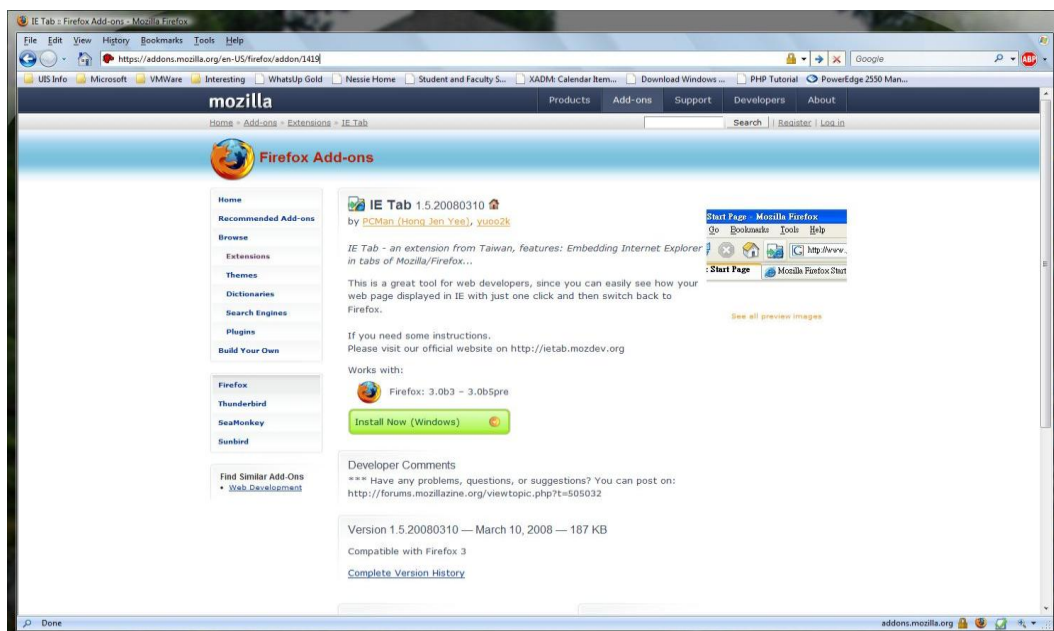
IE Tab :: Firefox Add-ons - Mozilla Firefox

File Edit View History Bookmarks Tools Help

https://addons.mozilla.org/en-US/firefox/addon/1419

Google

UIS Info | Microsoft | VMWare | Interesting | WhatsUp Gold | Nessie Home | Student and Faculty S... | XADM: Calendar Item... | Download Windows ... | PHP Tutorial | PowerEdge 2550 Man...

mozilla

Products | Add-ons | Support | Developers | About

Home » Add-ons » Extensions » IE Tab

Search | Register | Log in

Firefox Add-ons

Home
Recommended Add-ons
Browse
Extensions
Themes
Dictionaries
Search Engines
Plugins
Build Your Own

Firefox
Thunderbird
SeaMonkey
Sunbird

Find Similar Add-Ons
• Web Development

IE Tab 1.5.20080310
by PCMan (Hong Jen Yee), yuoo2k

IE Tab - an extension from Taiwan, features: Embedding Internet Explorer in tabs of Mozilla/Firefox...

This is a great tool for web developers, since you can easily see how your web page displayed in IE with just one click and then switch back to Firefox.

If you need some instructions.
Please visit our official website on http://ietab.mozdev.org

Works with:

Firefox: 3.0b3 – 3.0b5pre

Install Now (Windows)

Start Page - Mozilla Firefox
Go Bookmarks Tools Help
http://www.
Start Page | Mozilla Firefox Start

See all preview images

Developer Comments
*** Have any problems, questions, or suggestions? You can post on: http://forums.mozillazine.org/viewtopic.php?t=505032

Version 1.5.20080310 — March 10, 2008 — 187 KB

Compatible with Firefox 3

Complete Version History

Done

addons.mozilla.org